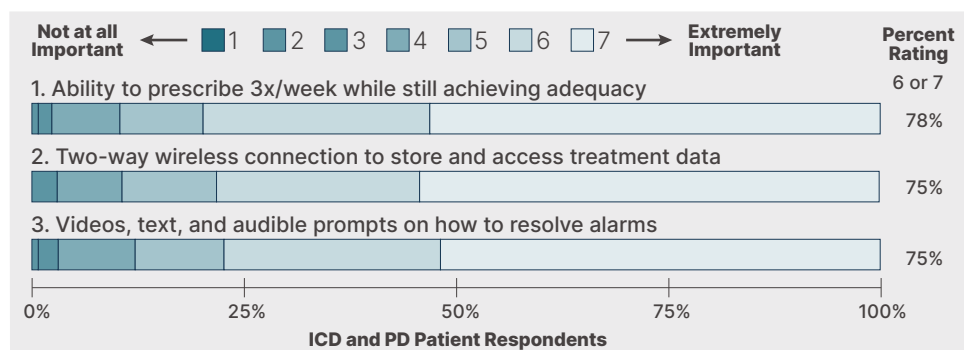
Not at all Important ← 1 2 3 4 5 6 7 → Extremely Important

Percent Rating 6 or 7

1. Ability to prescribe 3x/week while still achieving adequacy
78%

2. Two-way wireless connection to store and access treatment data
75%

3. Videos, text, and audible prompts on how to resolve alarms
75%

0% 25% 50% 75% 100%

ICD and PD Patient Respondents